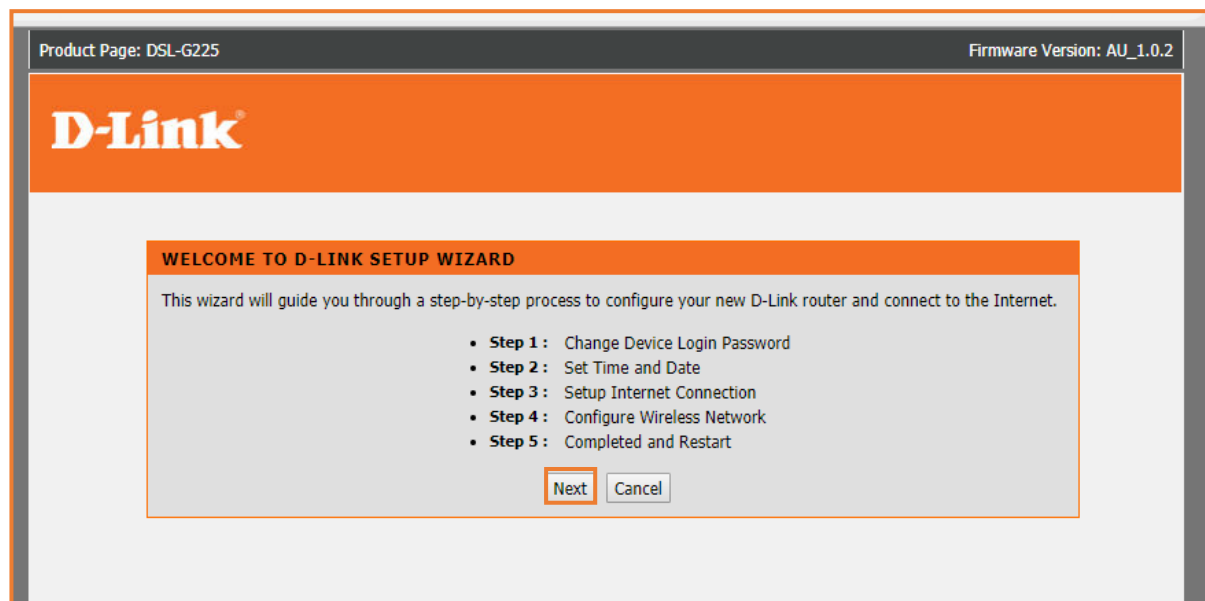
Product Page: DSL-G225

Firmware Version: AU_1.0.2

D-Link®

WELCOME TO D-LINK SETUP WIZARD

This wizard will guide you through a step-by-step process to configure your new D-Link router and connect to the Internet.

- **Step 1 :** Change Device Login Password
- **Step 2 :** Set Time and Date
- **Step 3 :** Setup Internet Connection
- **Step 4 :** Configure Wireless Network
- **Step 5 :** Completed and Restart

Next Cancel